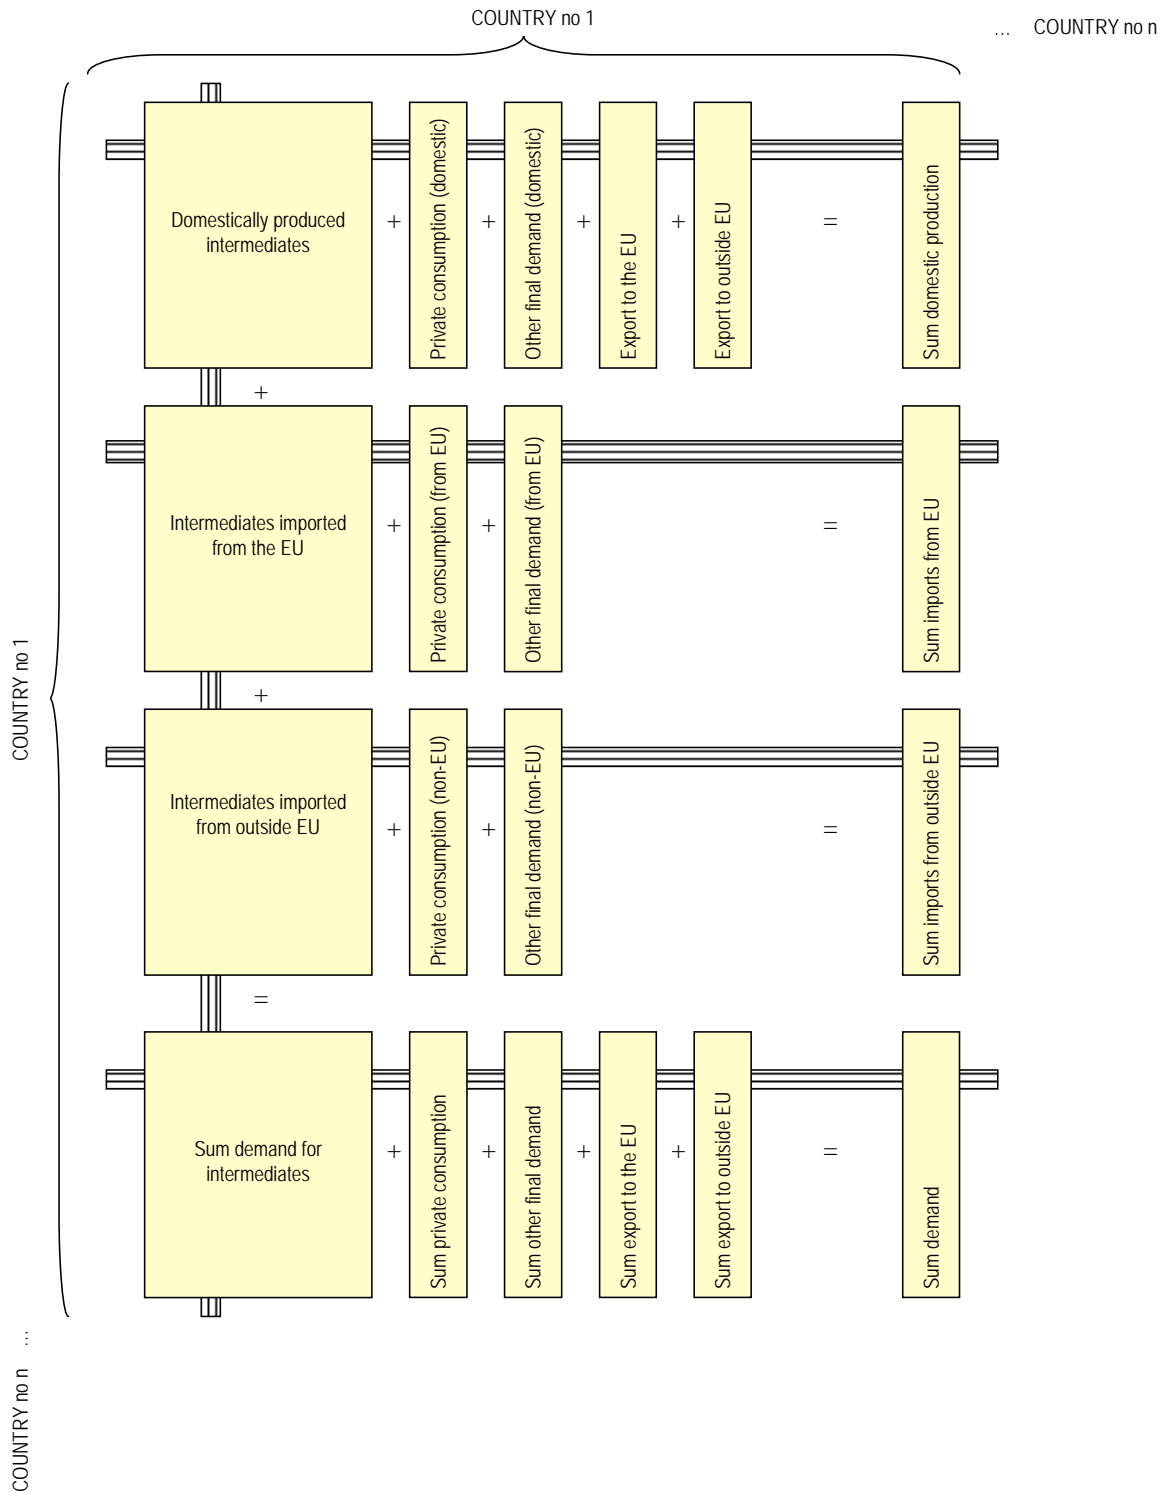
COUNTRY no 1

... COUNTRY no n

COUNTRY no 1

Domestically produced intermediates + Private consumption (domestic) + Other final demand (domestic) + Export to the EU + Export to outside EU = Sum domestic production

+

Intermediates imported from the EU + Private consumption (from EU) + Other final demand (from EU) = Sum imports from EU

+

Intermediates imported from outside EU + Private consumption (non-EU) + Other final demand (non-EU) = Sum imports from outside EU

=

Sum demand for intermediates + Sum private consumption + Sum other final demand + Sum export to the EU + Sum export to outside EU = Sum demand

...

COUNTRY no n